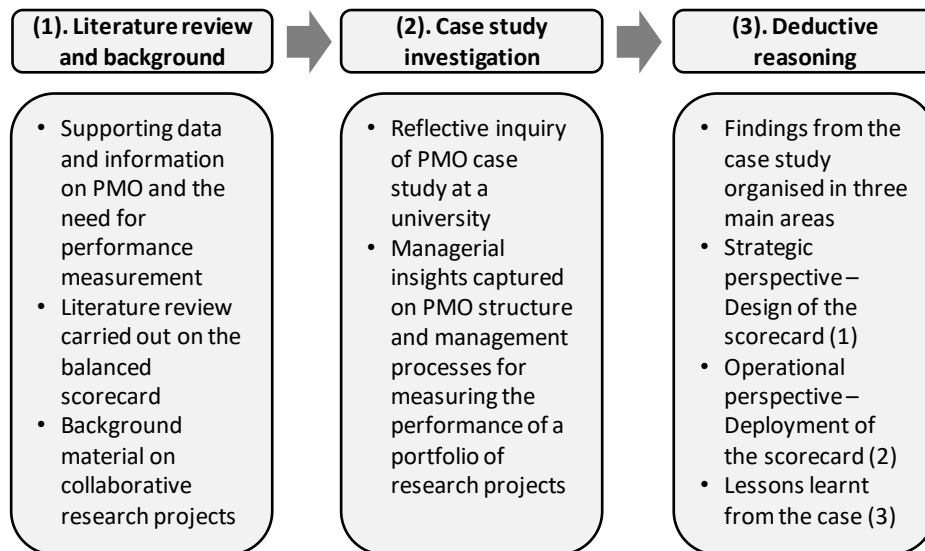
(1). Literature review and background

(2). Case study investigation

(3). Deductive reasoning

• Supporting data and information on PMO and the need for performance measurement
• Literature review carried out on the balanced scorecard
• Background material on collaborative research projects

• Reflective inquiry of PMO case study at a university
• Managerial insights captured on PMO structure and management processes for measuring the performance of a portfolio of research projects

• Findings from the case study organised in three main areas
• Strategic perspective – Design of the scorecard (1)
• Operational perspective – Deployment of the scorecard (2)
• Lessons learnt from the case (3)